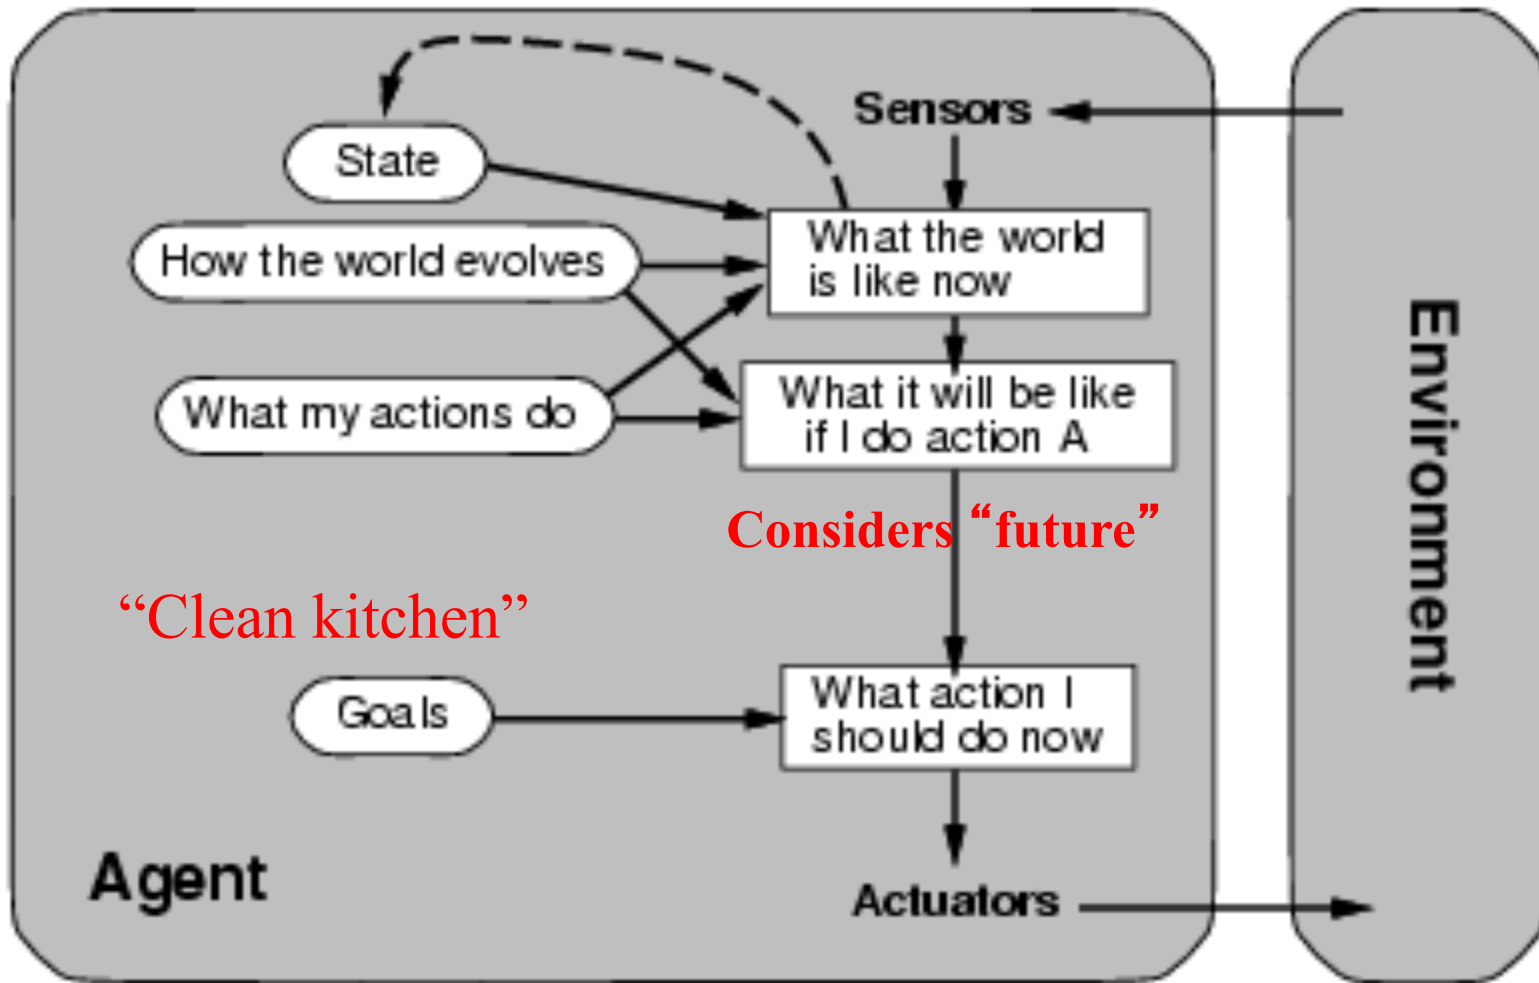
Sensors

State

How the world evolves

What my actions do

What the world is like now

What it will be like if I do action A

Considers "future"

"Clean kitchen"

Goals

What action I should do now

Agent

Actuators

Environment